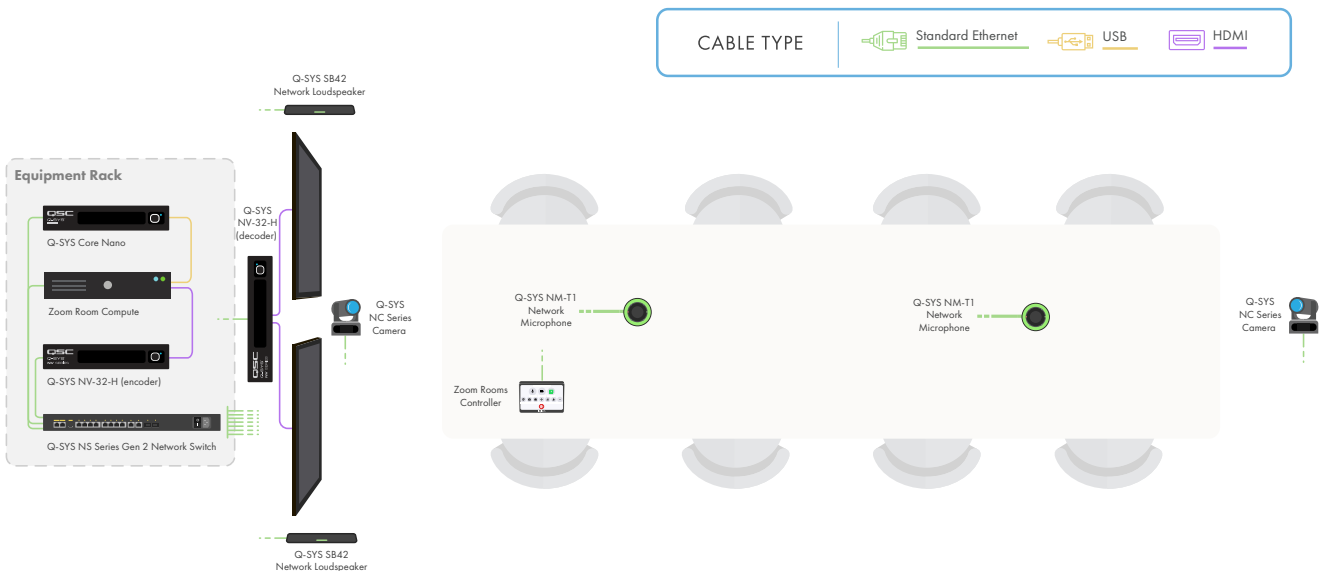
CABLE TYPE
Standard Ethernet
USB
HDMI

Q-SYS SB42
Network Loudspeaker

Equipment Rack

QSC
Q-SYS Core Nano

Zoom Room Compute

QSC
Q-SYS NV-32-H (encoder)

Q-SYS NS Series Gen 2 Network Switch

Q-SYS
NV-32-H
(decoder)

QSC

Q-SYS
NC Series
Camera

Q-SYS NM-T1
Network
Microphone

Zoom Rooms
Controller

Q-SYS NM-T1
Network
Microphone

Q-SYS
NC Series
Camera

Q-SYS SB42
Network Loudspeaker